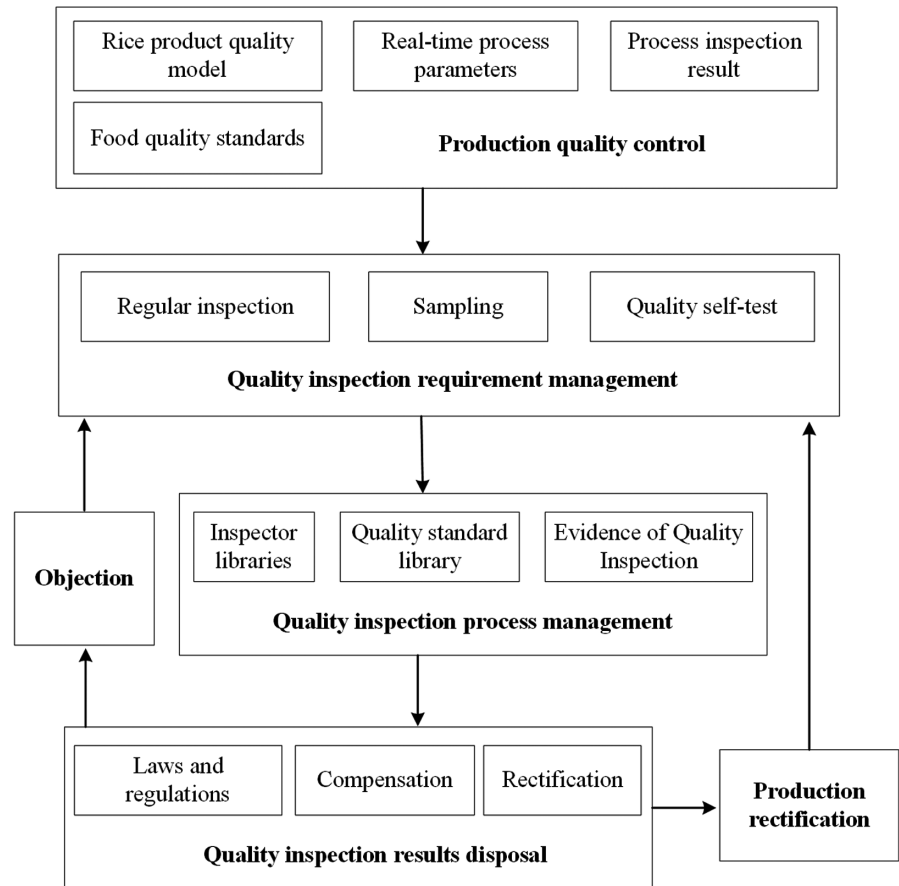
Rice product quality model

Real-time process parameters

Process inspection result

Food quality standards

Production quality control

Regular inspection

Sampling

Quality self-test

Quality inspection requirement management

Objection

Inspector libraries

Quality standard library

Evidence of Quality Inspection

Quality inspection process management

Laws and regulations

Compensation

Rectification

Production rectification

Quality inspection results disposal